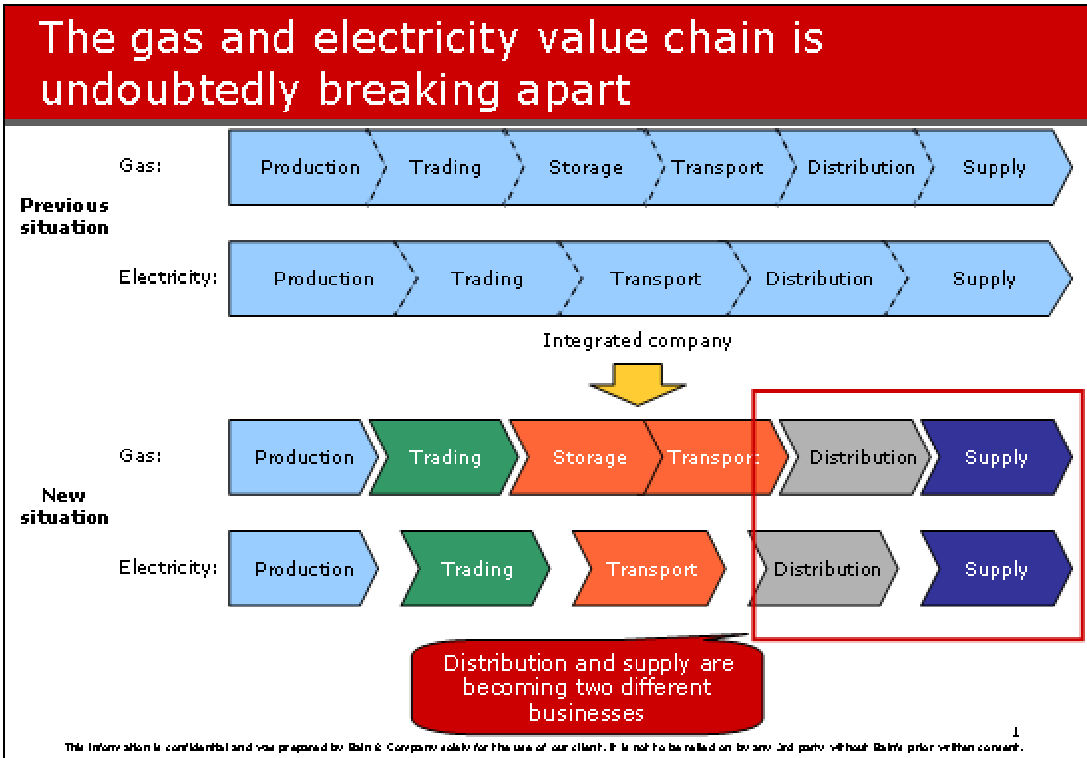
The gas and electricity value chain is undoubtedly breaking apart

Gas:

Production

Trading

Storage

Transport

Distribution

Supply

Previous situation

Electricity:

Production

Trading

Transport

Distribution

Supply

Integrated company

Gas:

Production

Trading

Storage

Transport

Distribution

Supply

New situation

Electricity:

Production

Trading

Transport

Distribution

Supply

Distribution and supply are becoming two different businesses

1

This information is confidential and was prepared by Bain & Company solely for the use of our client. It is not to be relied on by any 3rd party without Bain's prior written consent.